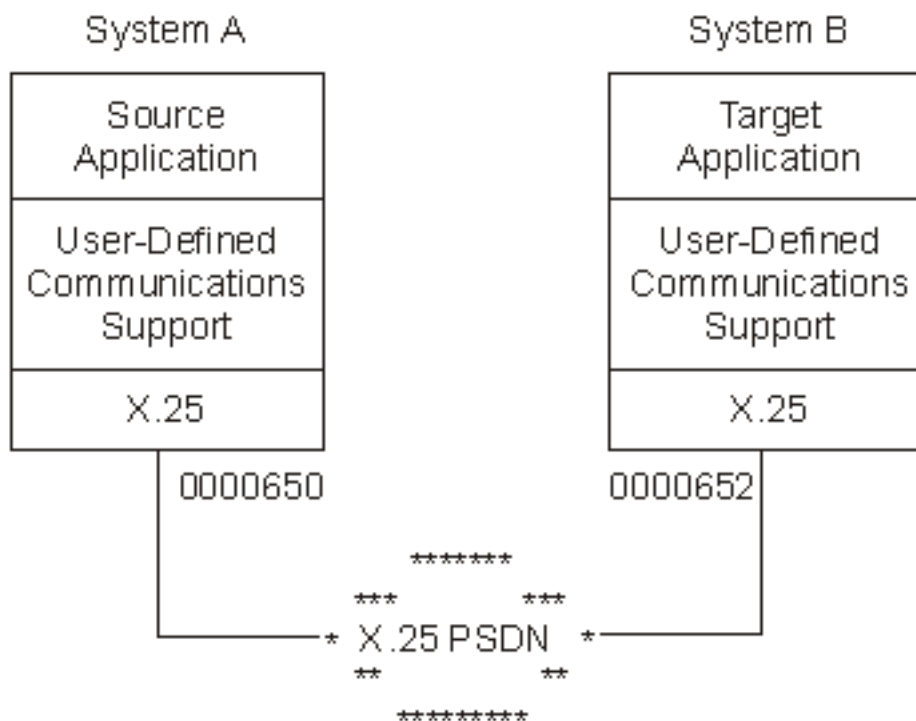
System A

Source Application

User-Defined Communications Support

X.25

0000650

System B

Target Application

User-Defined Communications Support

X.25

0000652

*******
*** ***
* X.25 PSDN *
** **
********